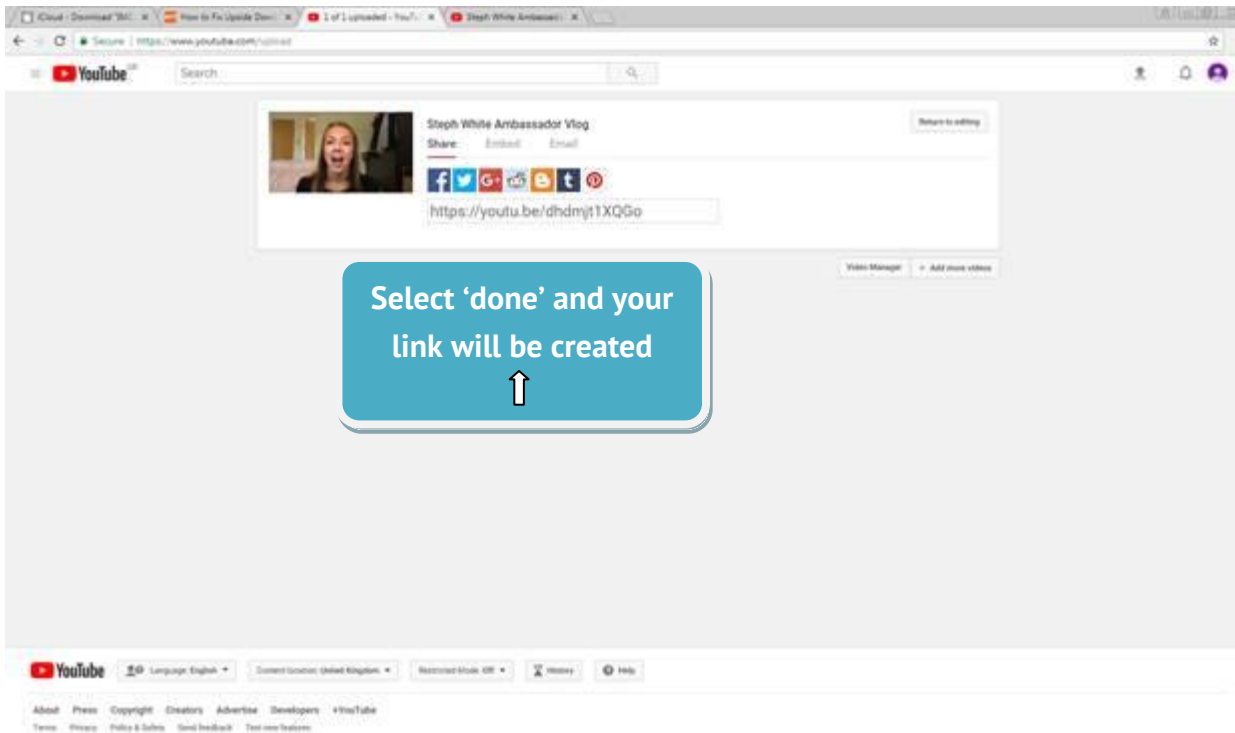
iCloud - Download "IMG... ×
How to Fix Upside Dow... ×
1 of 1 uploaded - YouTu... ×
Steph White Ambassad... ×

Secure | https://www.youtube.com/upload

YouTube GB

Search

Steph White Ambassador Vlog

Share Embed Email

Return to editing

https://youtu.be/dhdmjt1XQGo

Video Manager

+ Add more videos

Select 'done' and your link will be created

⇧

YouTube

Language: English

Content location: United Kingdom

Restricted Mode: Off

History

Help

About Press Copyright Creators Advertise Developers +YouTube

Terms Privacy Policy & Safety Send feedback Test new features